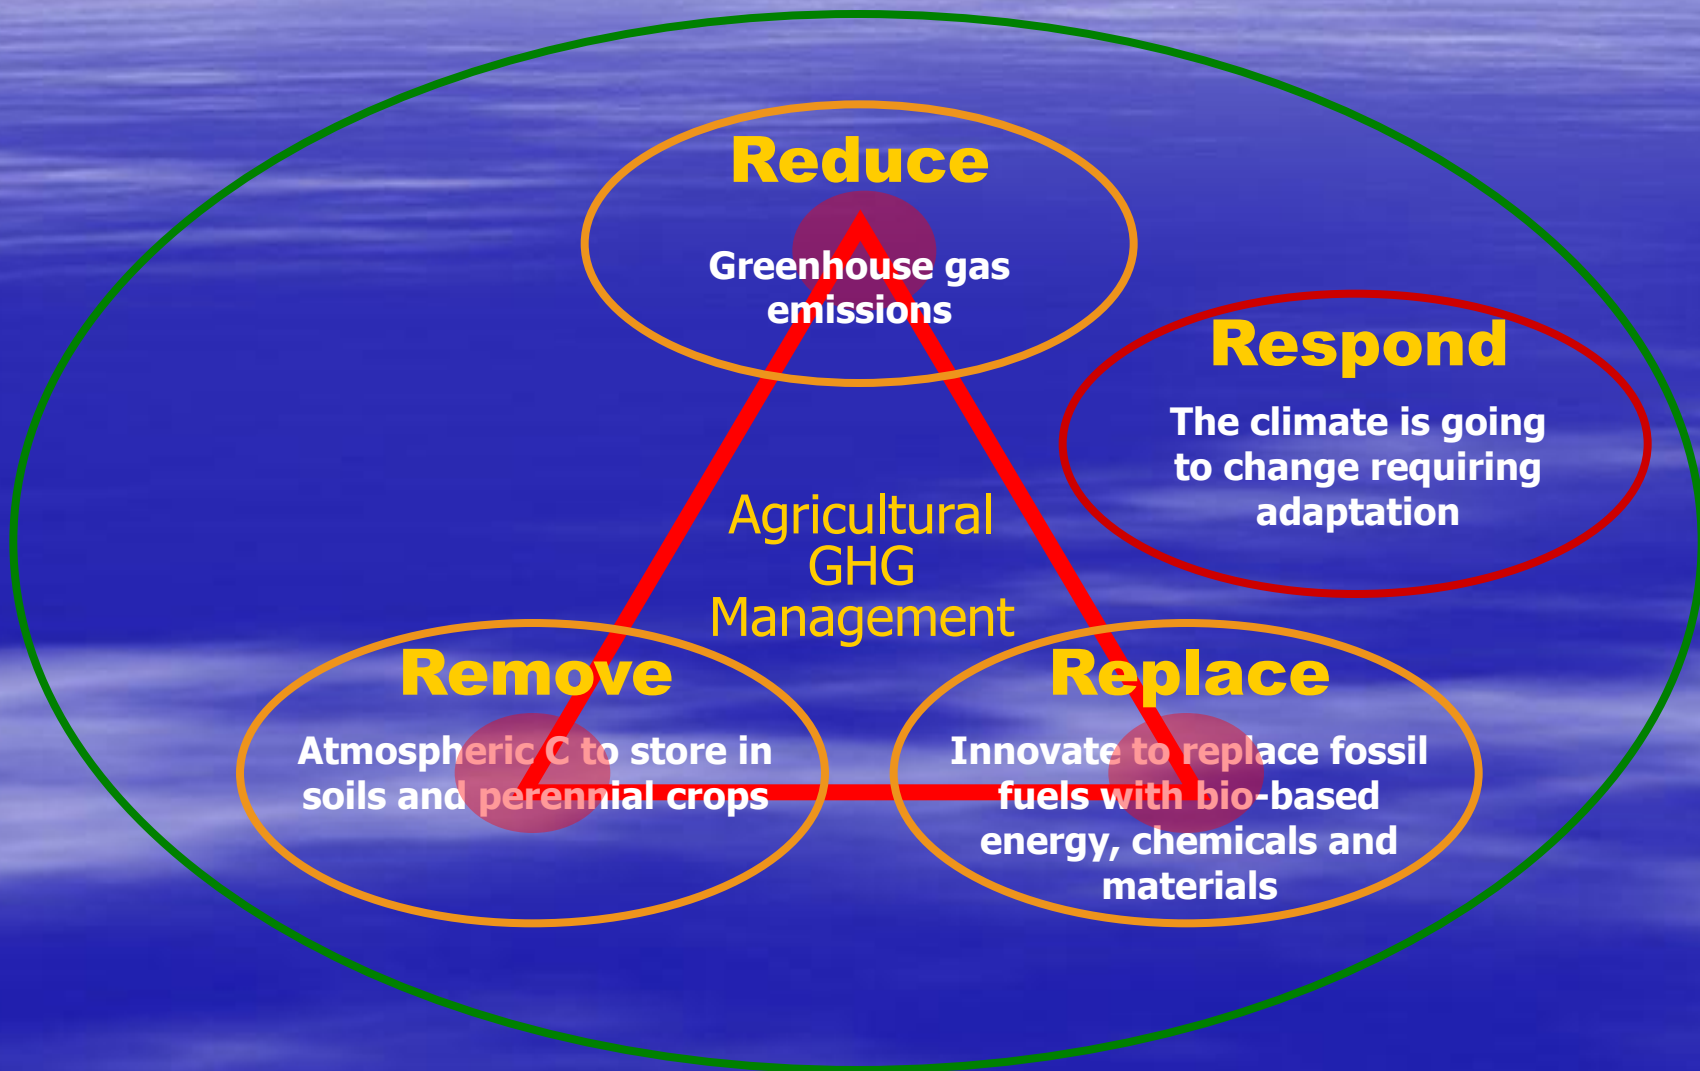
Reduce

Greenhouse gas emissions

Respond

The climate is going to change requiring adaptation

Agricultural GHG Management

Remove

Atmospheric C to store in soils and perennial crops

Replace

Innovate to replace fossil fuels with bio-based energy, chemicals and materials